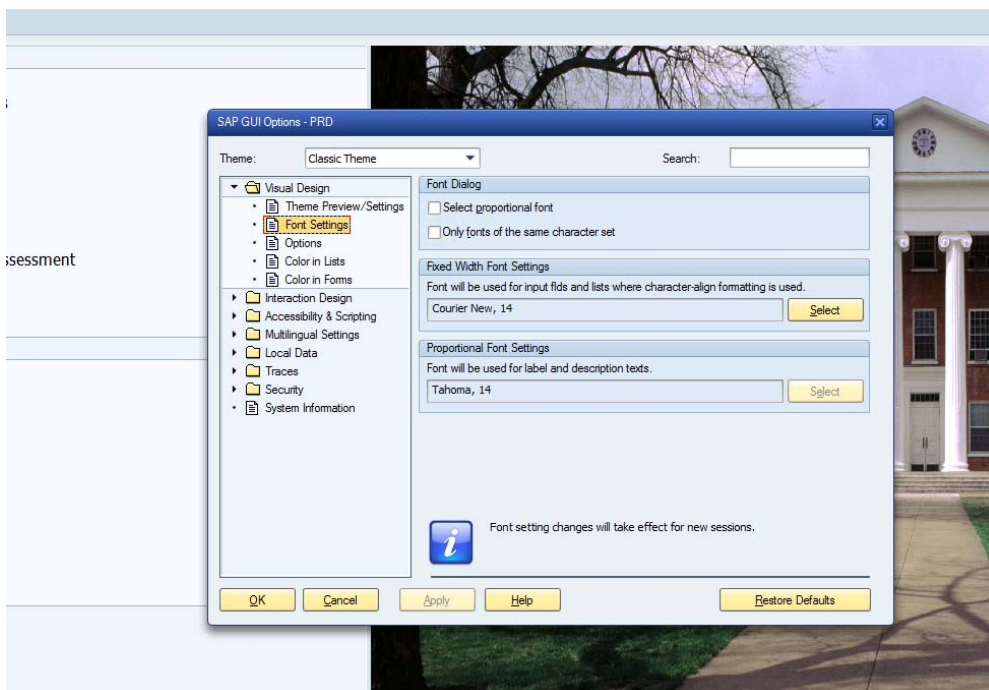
;

ssessment

SAP GUI Options - PRD

Theme: Classic Theme

Search:

Visual Design
Theme Preview/Settings
Font Settings
Options
Color in Lists
Color in Forms
Interaction Design
Accessibility & Scripting
Multilingual Settings
Local Data
Traces
Security
System Information

Font Dialog
Select proportional font
Only fonts of the same character set

Fixed Width Font Settings
Font will be used for input flds and lists where character-align formatting is used.
Courier New, 14
Select

Proportional Font Settings
Font will be used for label and description texts.
Tahoma, 14
Select

Font setting changes will take effect for new sessions.

OK Cancel Apply Help Restore Defaults